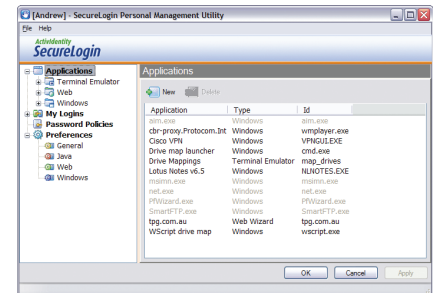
[Andrew] - SecureLogin Personal Management Utility

File Help

ActivIdentity
SecureLogin

Applications
Terminal Emulator
Web
Windows
My Logins
Password Policies
Preferences
General
Java
Web
Windows

Applications

New Delete

| Application | Type | Id |
|---|---|---|
| aim.exe | Windows | aim.exe |
| cbr-proxy.Protocom.Int | Windows | wmplayer.exe |
| Cisco VPN | Windows | VPNGUI.EXE |
| Drive map launcher | Windows | cmd.exe |
| Drive Mappings | Terminal Emulator | map_drives |
| Lotus Notes v6.5 | Windows | NLNOTES.EXE |
| msimn.exe | Windows | msimn.exe |
| net.exe | Windows | net.exe |
| PfWizard.exe | Windows | PfWizard.exe |
| SmartFTP.exe | Windows | SmartFTP.exe |
| tpg.com.au | Web Wizard | tpg.com.au |
| WScript drive map | Windows | wscript.exe |

OK Cancel Apply